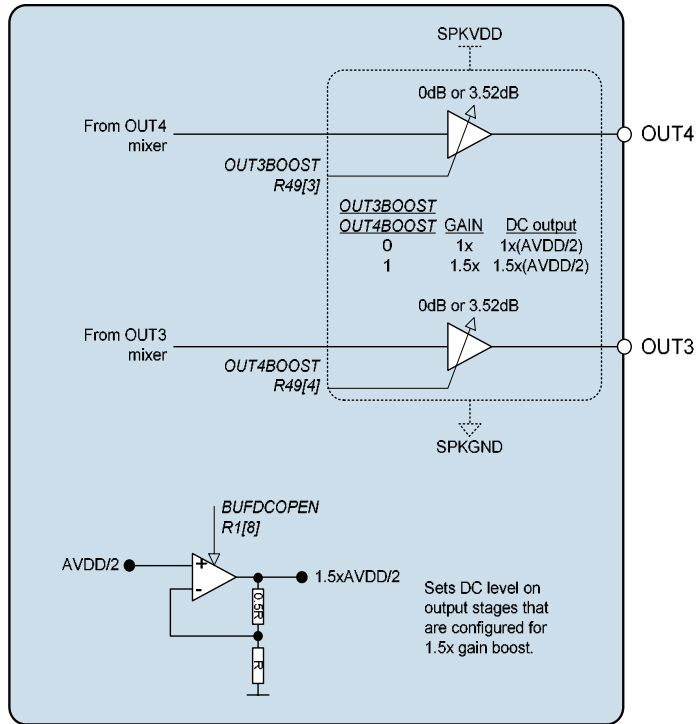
SPKVDD

0dB or 3.52dB

From OUT4 mixer

OUT4

OUT3BOOST
R49[3]

| OUT3BOOST OUT4BOOST | GAIN | DC output |
|---|---|---|
| 0 | 1x | 1x(AVDD/2) |
| 1 | 1.5x | 1.5x(AVDD/2) |

0dB or 3.52dB

From OUT3 mixer

OUT3

OUT4BOOST
R49[4]

SPKGND

BUFDCOPEN
R1[8]

AVDD/2

+

-

1.5xAVDD/2

0.5R

R

Sets DC level on output stages that are configured for 1.5x gain boost.